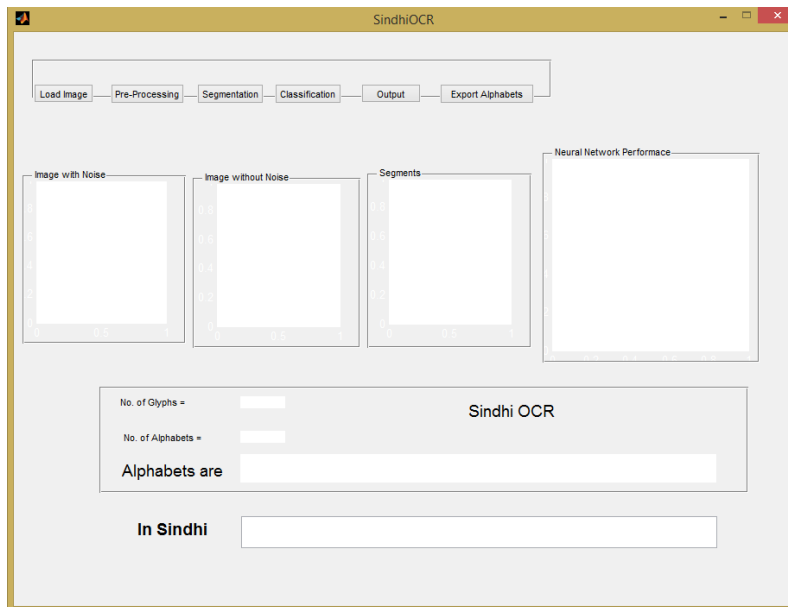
SindhiOCR

Load Image
Pre-Processing
Segmentation
Classification
Output
Export Alphabets

Image with Noise

Image without Noise

Segments

Neural Network Performace

No. of Glyphs =

Sindhi OCR

No. of Alphabets =

Alphabets are

In Sindhi